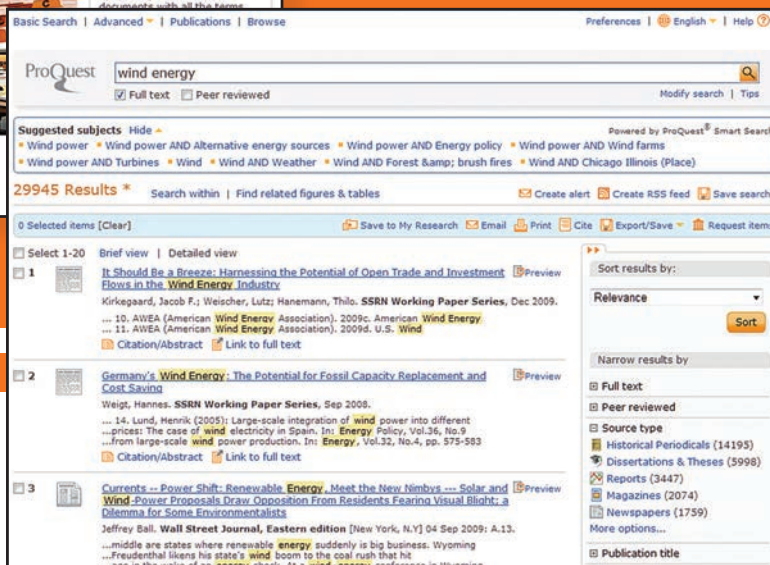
documents with all the terms

Basic Search | Advanced | Publications | Browse

Preferences | English | Help

ProQuest

wind energy

Full text Peer reviewed

Modify search | Tips

Suggested subjects Hide

Powered by ProQuest Smart Search

Wind power • Wind power AND Alternative energy sources • Wind power AND Energy policy • Wind power AND Wind farms • Wind power AND Turbines • Wind • Wind AND Weather • Wind AND Forest &amp; brush fires • Wind AND Chicago Illinois (Place)

29945 Results * Search within | Find related figures & tables

Create alert Create RSS feed Save search

0 Selected items [Clear]

Save to My Research Email Print Cite Export/Save Request item

Select 1-20 Brief view | Detailed view

1 It Should Be a Breeze: Harnessing the Potential of Open Trade and Investment Flows in the Wind Energy Industry

Preview

Kirkegaard, Jacob F.; Weischer, Lutz; Hanemann, Thilo. SSRN Working Paper Series, Dec 2009.

... 10. AWEA (American Wind Energy Association). 2009c. American Wind Energy ... 11. AWEA (American Wind Energy Association). 2009d. U.S. Wind

Citation/Abstract Link to full text

2 Germany's Wind Energy: The Potential for Fossil Capacity Replacement and Cost Saving

Preview

Weigt, Hannes. SSRN Working Paper Series, Sep 2008.

... 14. Lund, Henrik (2005): Large-scale integration of wind power into different ...prices: The case of wind electricity in Spain. In: Energy Policy, Vol.36, No.9 ...from large-scale wind power production. In: Energy, Vol.32, No.4, pp. 575-583

Citation/Abstract Link to full text

3 Currents -- Power Shift: Renewable Energy Meet the New Nimbys --- Solar and Wind-Power Proposals Draw Opposition From Residents Fearing Visual Blight; a Dilemma for Some Environmentalists

Preview

Jeffrey Ball. Wall Street Journal, Eastern edition [New York, N.Y] 04 Sep 2009: A.13.

...middle are states where renewable energy suddenly is big business. Wyoming ...Freudenthal likens his state's wind boom to the coal rush that hit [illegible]

Sort results by:

Relevance

Sort

Narrow results by

Full text

Peer reviewed

Source type

Historical Periodicals (14195)

Dissertations & Theses (5998)

Reports (3447)

Magazines (2074)

Newspapers (1759)

More options...

Publication title